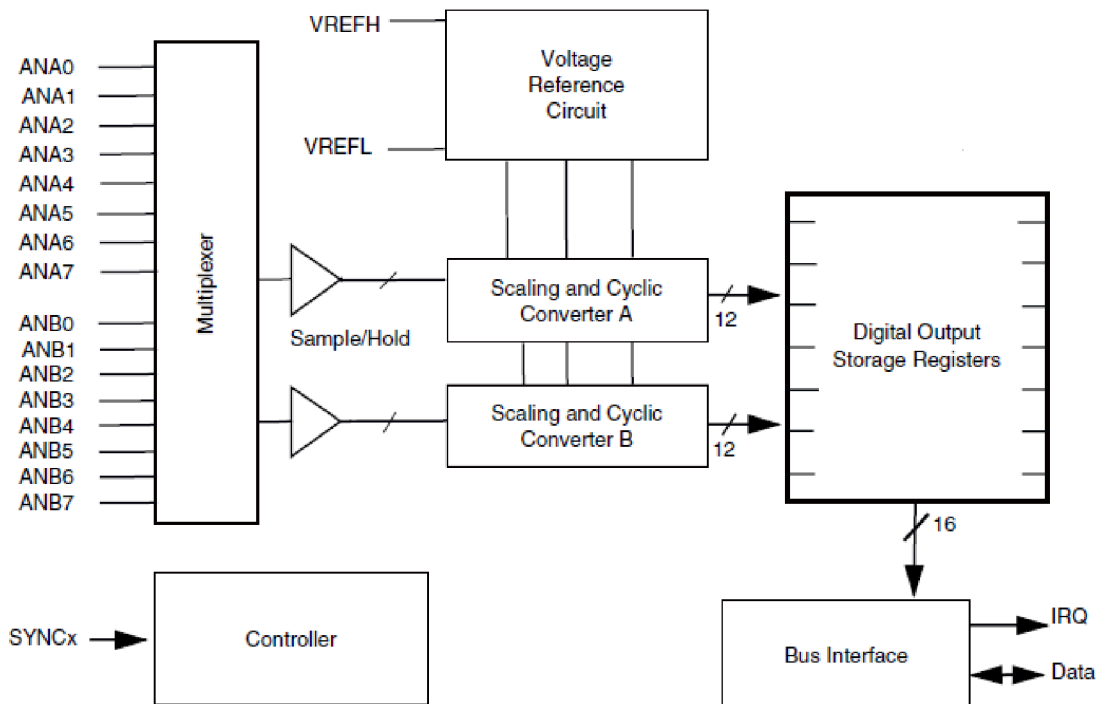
VREFH
Voltage Reference Circuit
VREFL
ANA0
ANA1
ANA2
ANA3
ANA4
ANA5
ANA6
ANA7
ANB0
ANB1
ANB2
ANB3
ANB4
ANB5
ANB6
ANB7
Multiplexer
Sample/Hold
Scaling and Cyclic Converter A
12
Scaling and Cyclic Converter B
12
Digital Output Storage Registers
16
SYNCx
Controller
Bus Interface
IRQ
Data